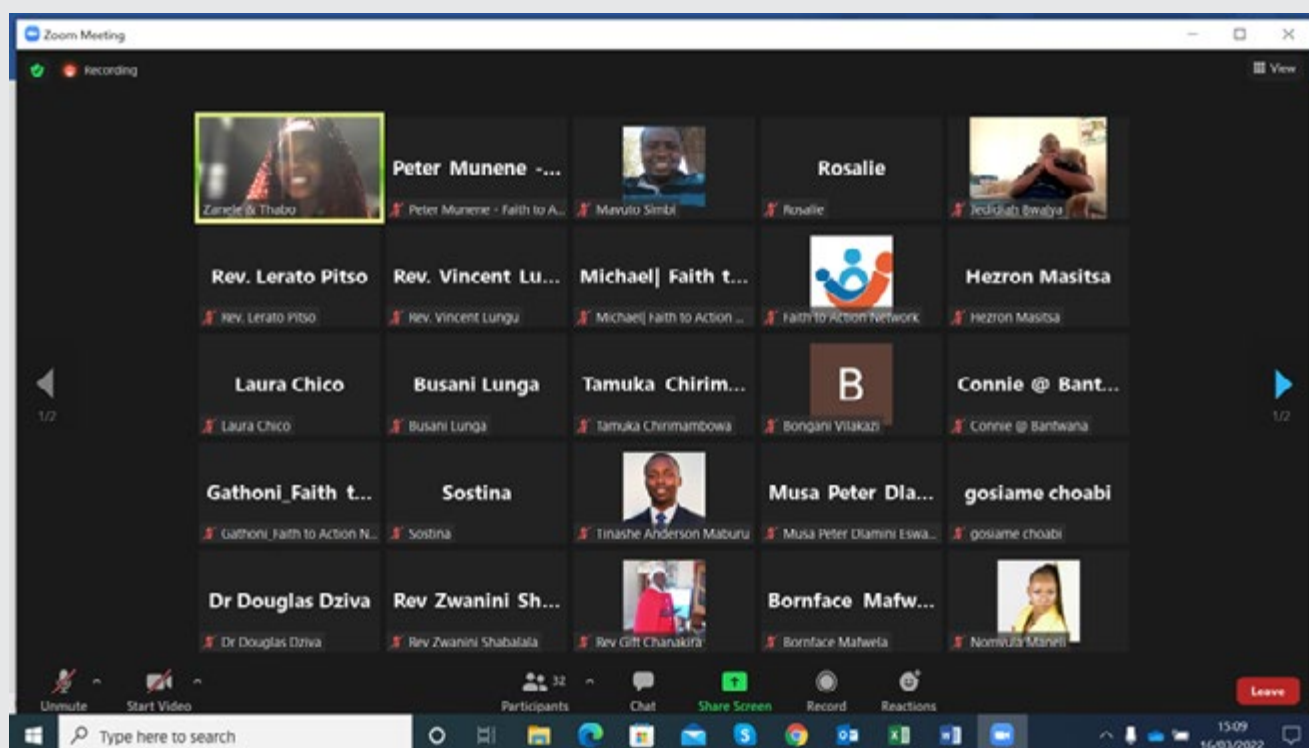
Zoom Meeting

Recording

View

Zanele & Thabo

Peter Munene -...
Peter Munene - Faith to A...

Mavuto Simbi

Rosalie
Rosalie

Jedidiah Bwalya

Rev. Lerato Pitso
Rev. Lerato Pitso

Rev. Vincent Lu...
Rev. Vincent Lungu

Michael| Faith t...
Michael| Faith to Action ...

Faith to Action Network

Hezron Masitsa
Hezron Masitsa

1/2

Laura Chico
Laura Chico

Busani Lunga
Busani Lunga

Tamuka Chirim...
Tamuka Chirimambowa

B
Bongani Vilakazi

Connie @ Bant...
Connie @ Bantwana

1/2

Gathoni_Faith t...
Gathoni_Faith to Action N...

Sostina
Sostina

Tinashe Anderson Maburu

Musa Peter Dla...
Musa Peter Dlamini Eswa...

gosiame choabi
gosiame choabi

Dr Douglas Dziva
Dr Douglas Dziva

Rev Zwanini Sh...
Rev Zwanini Shabalala

Rev Gift Chanakira

Bornface Mafw...
Bornface Mafwela

Nomvula Maneli

Unmute

Start Video

32
Participants

Chat

Share Screen

Record

Reactions

Leave

Type here to search

15:09
16/03/2022